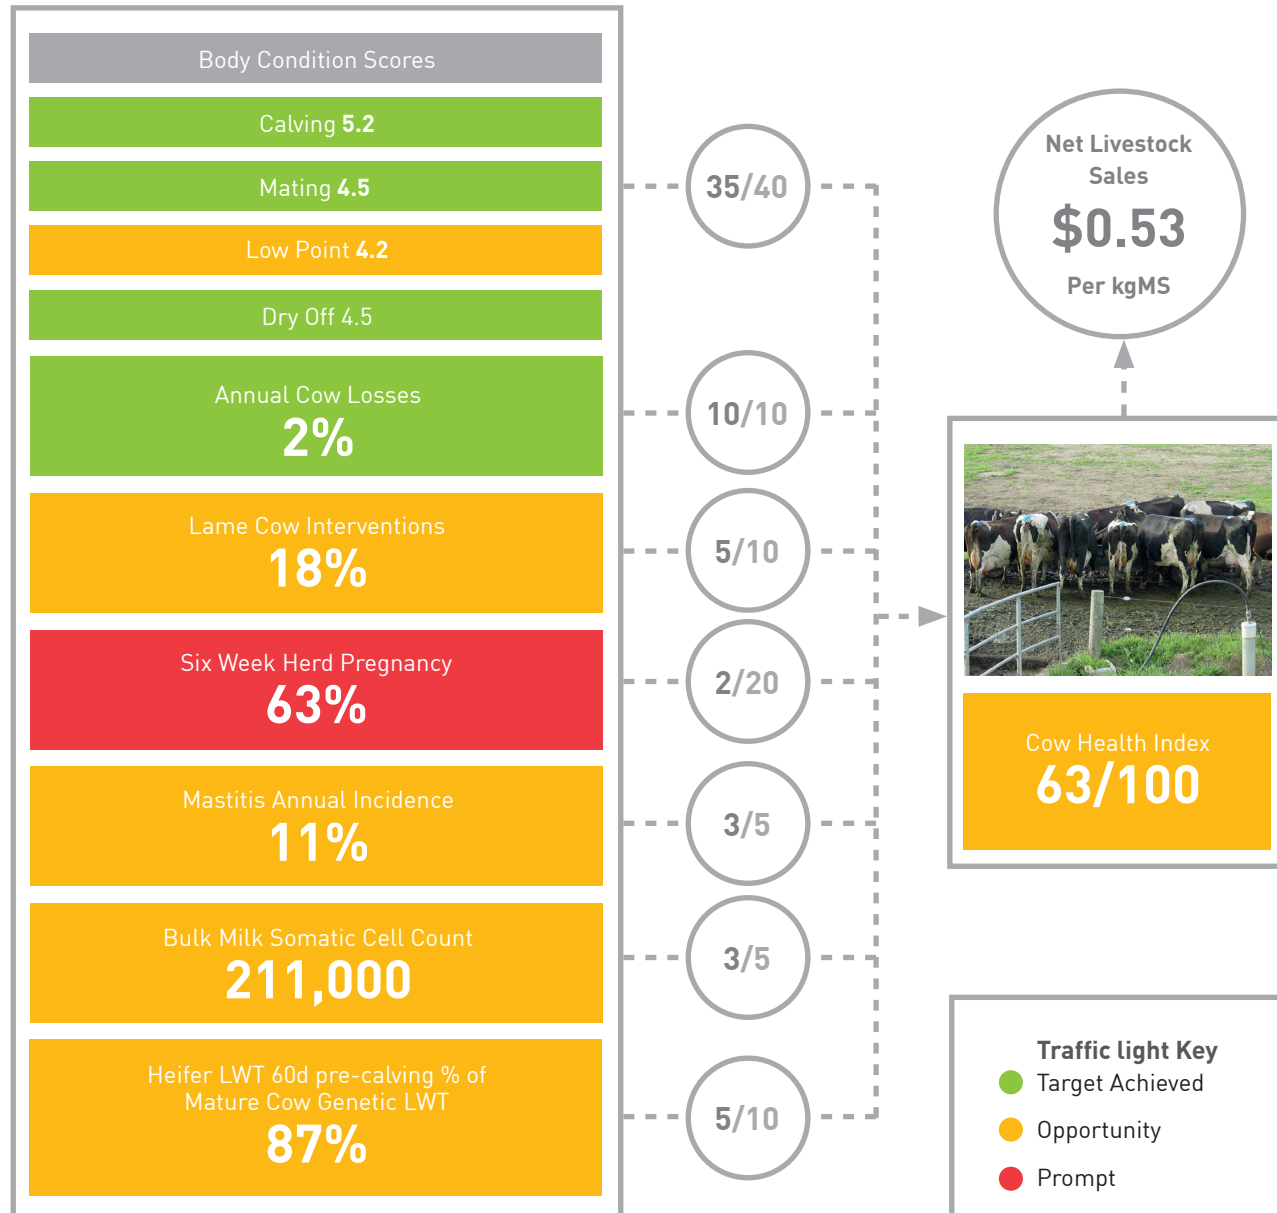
Body Condition Scores

Calving 5.2

Mating 4.5

Low Point 4.2

Dry Off 4.5

35/40

Annual Cow Losses
2%

10/10

Lame Cow Interventions
18%

5/10

Six Week Herd Pregnancy
63%

2/20

Mastitis Annual Incidence
11%

3/5

Bulk Milk Somatic Cell Count
211,000

3/5

Heifer LWT 60d pre-calving % of Mature Cow Genetic LWT
87%

5/10

Net Livestock Sales
$0.53
Per kgMS

Cow Health Index
63/100

Traffic light Key
Target Achieved
Opportunity
Prompt